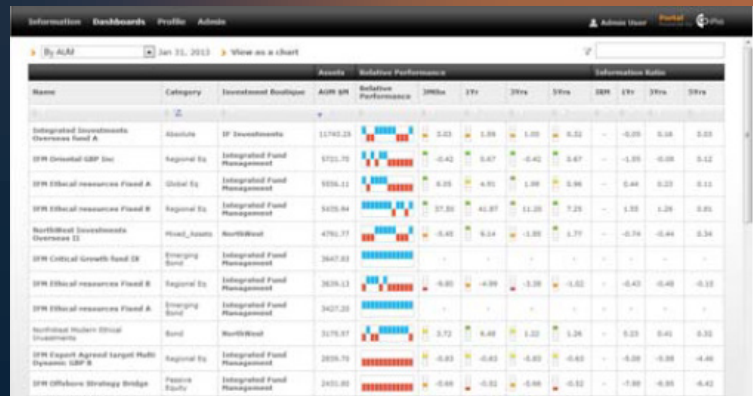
Information Dashboards Profile Admin

Admin User Portal

By AUM Jan 31, 2013 View as a chart

| Name | Category | Investment Boutique | Assets AUM $M | Relative Performance | 3Mths | 1Yr | 3Yrs | 5Yrs | 3Mth | 1Yr | 3Yrs | 5Yrs |
|---|---|---|---|---|---|---|---|---|---|---|---|---|
| Integrated Investments Overseas fund A | Absolute | IF Investments | 11740.23 | | 3.03 | 1.59 | 1.05 | 0.32 | - | -0.05 | 0.16 | 0.03 |
| IFM Oriental GBP Dsc | Regional Eq | Integrated Fund Management | 5721.75 | | -0.42 | 0.67 | -0.41 | 0.67 | - | -1.05 | -0.08 | 0.12 |
| IFM Ethical resources Fixed A | Global Eq | Integrated Fund Management | 5556.11 | | 0.35 | 4.91 | 1.08 | 0.96 | - | 0.44 | 0.23 | 0.11 |
| IFM Ethical resources Fixed B | Regional Eq | Integrated Fund Management | 5435.44 | | 37.80 | 41.97 | 11.20 | 7.25 | - | 1.55 | 1.20 | 0.81 |
| NorthWest Investments Overseas II | Mixed_Assets | NorthWest | 4791.77 | | -0.45 | 0.14 | -1.95 | 1.77 | - | -0.74 | -0.44 | 0.34 |
| IFM Critical Growth fund IX | Emerging Bond | Integrated Fund Management | 3647.83 | | - | - | - | - | - | - | - | - |
| IFM Ethical resources Fixed B | Regional Eq | Integrated Fund Management | 3639.13 | | -9.80 | -4.99 | -3.38 | -1.02 | - | -0.43 | -0.48 | -0.15 |
| IFM Ethical resources Fixed A | Emerging Bond | Integrated Fund Management | 3427.20 | | - | - | - | - | - | - | - | - |
| Northwest Modern Ethical Investments | Bond | NorthWest | 3175.97 | | 3.72 | 6.48 | 1.32 | 1.26 | - | 0.23 | 0.41 | 0.32 |
| IFM Export Agreed target Multi Dynamic GBP B | Regional Eq | Integrated Fund Management | 2859.75 | | -0.83 | -0.63 | -0.83 | -0.63 | - | -0.08 | -0.08 | -4.46 |
| IFM Offshore Strategy Bridge | Passive Equity | Integrated Fund Management | 2431.80 | | -0.66 | -0.52 | -0.66 | -0.52 | - | -7.80 | -6.95 | -6.42 |